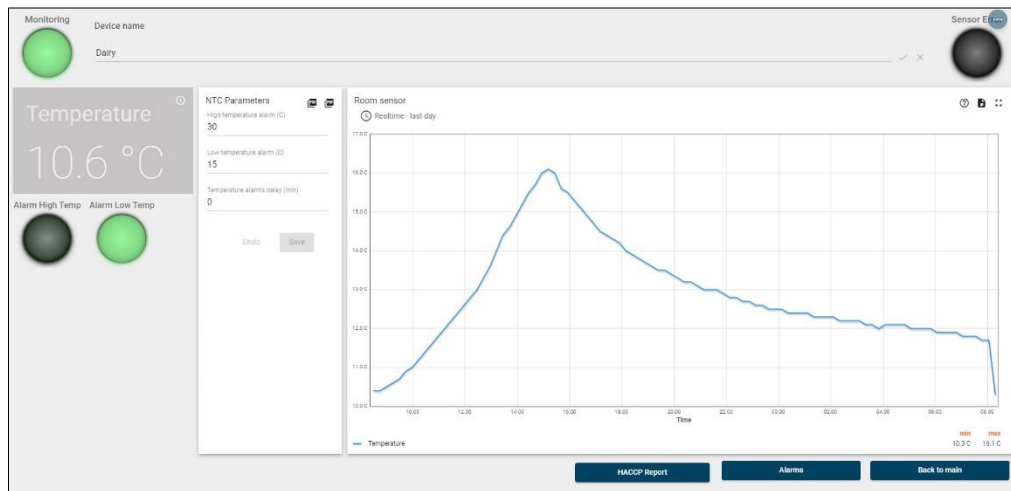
Monitoring

Device name

Dairy

Sensor Error

Temperature

10.6 °C

Alarm High Temp

Alarm Low Temp

NTC Parameters

High temperature alarm (C)

30

Low temperature alarm (C)

15

Temperature alarms delay (min)

0

Undo

Save

Room sensor

Realtime - last day

17.0 C

16.0 C

15.0 C

14.0 C

13.0 C

12.0 C

11.0 C

10.0 C

10:00

12:00

14:00

16:00

18:00

20:00

22:00

00:00

02:00

04:00

06:00

08:00

Time

Temperature

min 10.3 C

max 16.1 C

HACCP Report

Alarms

Back to main